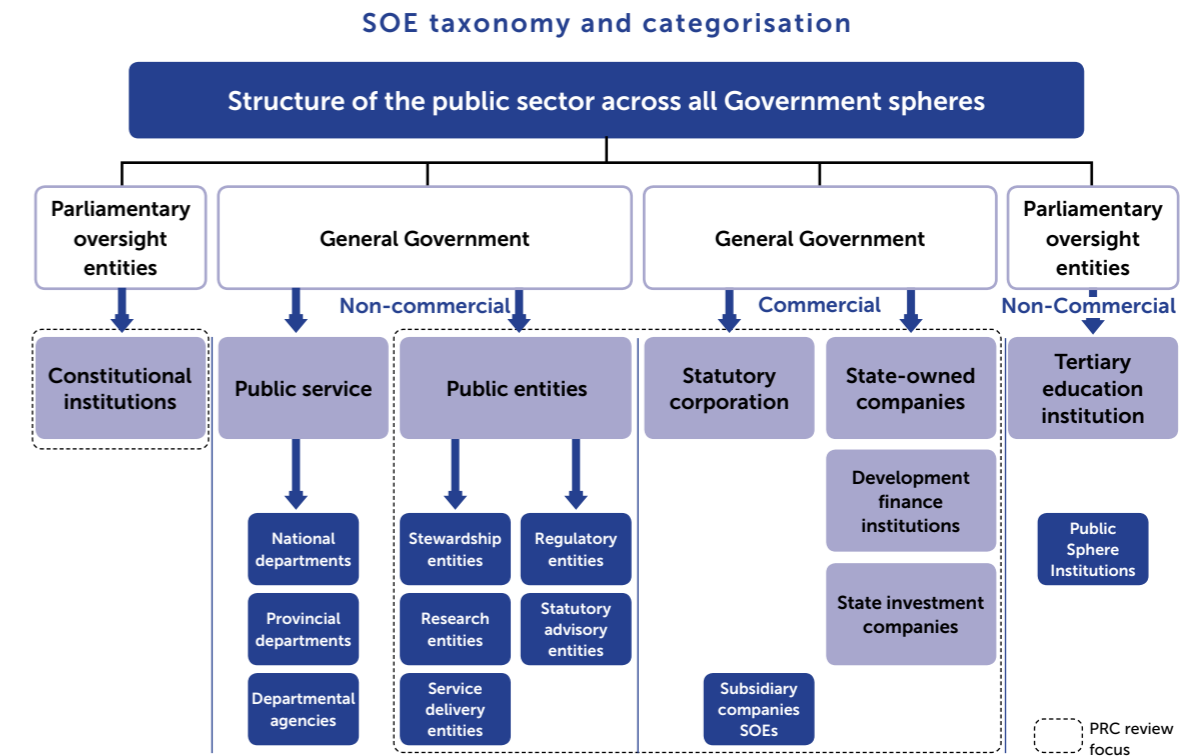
SOE taxonomy and categorisation

Structure of the public sector across all Government spheres

Parliamentary oversight entities

General Government

General Government

Parliamentary oversight entities

Non-commercial

Commercial

Non-Commercial

Constitutional institutions

Public service

Public entities

Statutory corporation

State-owned companies

Tertiary education institution

Development finance institutions

State investment companies

National departments

Provincial departments

Departmental agencies

Stewardship entities

Regulatory entities

Research entities

Statutory advisory entities

Service delivery entities

Subsidiary companies SOEs

Public Sphere Institutions

PRC review focus